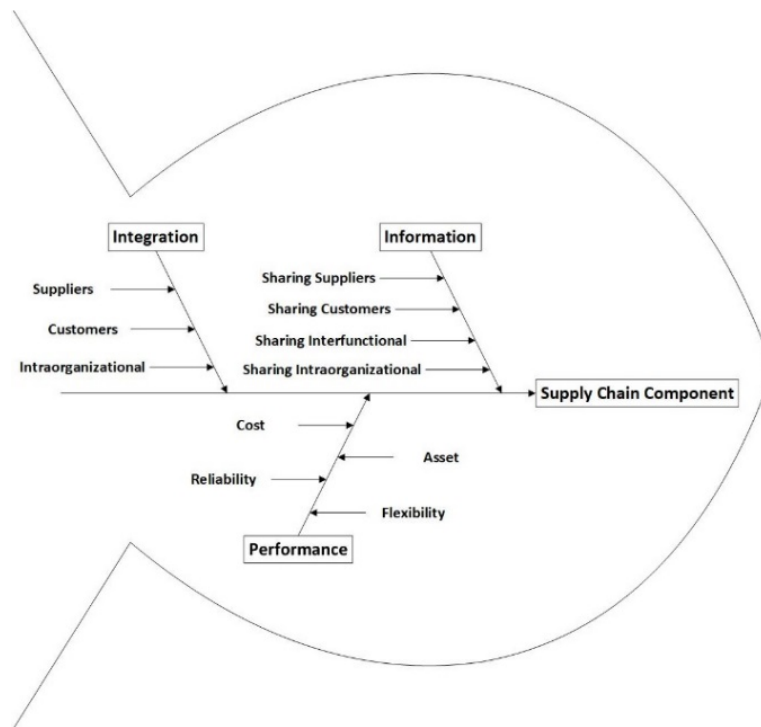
Integration

Suppliers

Customers

Intraorganizational

Information

Sharing Suppliers

Sharing Customers

Sharing Interfunctional

Sharing Intraorganizational

Supply Chain Component

Cost

Asset

Reliability

Flexibility

Performance